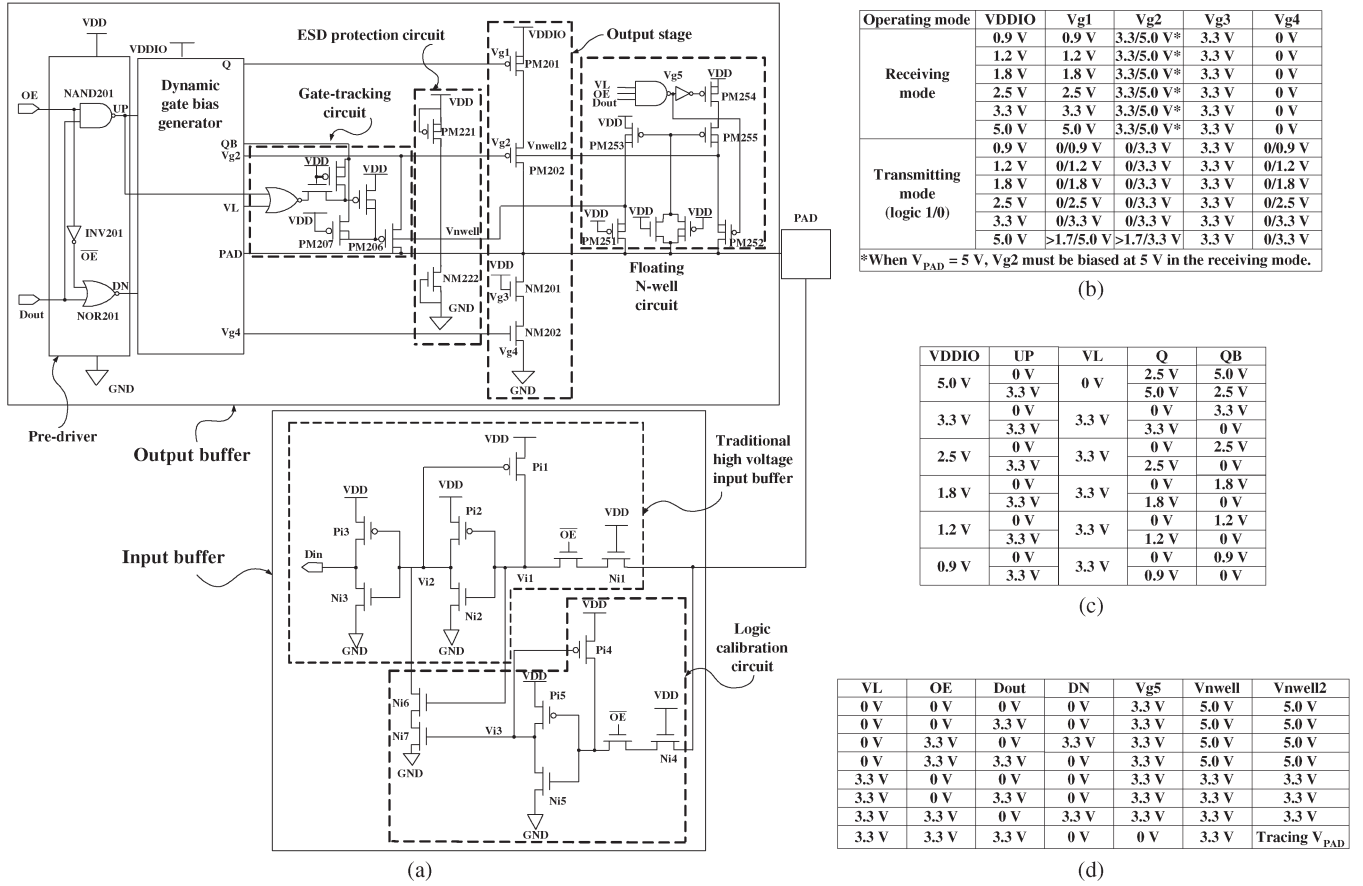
VDD
VDDIO
Q
ESD protection circuit
Output stage
OE
NAND201
UP
Dynamic gate bias generator
Gate-tracking circuit
VDDIO
Vg1
PM201
VDD
PM221
VL
OE
Dout
Vg5
VDD
PM254
QB
Vg2
VDD
VDD
Vg2
Vnwell2
PM202
VDD
PM253
PM255
VL
VDD
PM207
PM206
Vnwell
INV201
$\overline{OE}$
PAD
VDD
PM251
VDD
PM252
PAD
NM222
VDD
Vg3
NM201
Floating N-well circuit
DN
Dout
NOR201
GND
Vg4
NM202
Vg4
GND
GND
Pre-driver
Output buffer
VDD
Pi1
Traditional high voltage input buffer
VDD
Pi3
VDD
Pi2
$\overline{OE}$
VDD
Input buffer
Din
Vi2
Vi1
Ni1
Ni3
Ni2
GND
GND
VDD
Pi4
Logic calibration circuit
VDD
Pi5
$\overline{OE}$
VDD
Ni6
Ni7
Vi3
GND
Ni4
Ni5
GND
(a)

| Operating mode | VDDIO | Vg1 | Vg2 | Vg3 | Vg4 |
|---|---|---|---|---|---|
| Receiving mode | 0.9 V | 0.9 V | 3.3/5.0 V* | 3.3 V | 0 V |
| | 1.2 V | 1.2 V | 3.3/5.0 V* | 3.3 V | 0 V |
| | 1.8 V | 1.8 V | 3.3/5.0 V* | 3.3 V | 0 V |
| | 2.5 V | 2.5 V | 3.3/5.0 V* | 3.3 V | 0 V |
| | 3.3 V | 3.3 V | 3.3/5.0 V* | 3.3 V | 0 V |
| | 5.0 V | 5.0 V | 3.3/5.0 V* | 3.3 V | 0 V |
| Transmitting mode (logic 1/0) | 0.9 V | 0/0.9 V | 0/3.3 V | 3.3 V | 0/0.9 V |
| | 1.2 V | 0/1.2 V | 0/3.3 V | 3.3 V | 0/1.2 V |
| | 1.8 V | 0/1.8 V | 0/3.3 V | 3.3 V | 0/1.8 V |
| | 2.5 V | 0/2.5 V | 0/3.3 V | 3.3 V | 0/2.5 V |
| | 3.3 V | 0/3.3 V | 0/3.3 V | 3.3 V | 0/3.3 V |
| | 5.0 V | >1.7/5.0 V | >1.7/3.3 V | 3.3 V | 0/3.3 V |

*When $V_{PAD}$ = 5 V, Vg2 must be biased at 5 V in the receiving mode.
(b)

| VDDIO | UP | VL | Q | QB |
|---|---|---|---|---|
| 5.0 V | 0 V | 0 V | 2.5 V | 5.0 V |
| | 3.3 V | | 5.0 V | 2.5 V |
| 3.3 V | 0 V | 3.3 V | 0 V | 3.3 V |
| | 3.3 V | | 3.3 V | 0 V |
| 2.5 V | 0 V | 3.3 V | 0 V | 2.5 V |
| | 3.3 V | | 2.5 V | 0 V |
| 1.8 V | 0 V | 3.3 V | 0 V | 1.8 V |
| | 3.3 V | | 1.8 V | 0 V |
| 1.2 V | 0 V | 3.3 V | 0 V | 1.2 V |
| | 3.3 V | | 1.2 V | 0 V |
| 0.9 V | 0 V | 3.3 V | 0 V | 0.9 V |
| | 3.3 V | | 0.9 V | 0 V |

(c)

| VL | OE | Dout | DN | Vg5 | Vnwell | Vnwell2 |
|---|---|---|---|---|---|---|
| 0 V | 0 V | 0 V | 0 V | 3.3 V | 5.0 V | 5.0 V |
| 0 V | 0 V | 3.3 V | 0 V | 3.3 V | 5.0 V | 5.0 V |
| 0 V | 3.3 V | 0 V | 3.3 V | 3.3 V | 5.0 V | 5.0 V |
| 0 V | 3.3 V | 3.3 V | 0 V | 3.3 V | 5.0 V | 5.0 V |
| 3.3 V | 0 V | 0 V | 0 V | 3.3 V | 3.3 V | 3.3 V |
| 3.3 V | 0 V | 3.3 V | 0 V | 3.3 V | 3.3 V | 3.3 V |
| 3.3 V | 3.3 V | 0 V | 3.3 V | 3.3 V | 3.3 V | 3.3 V |
| 3.3 V | 3.3 V | 3.3 V | 0 V | 0 V | 3.3 V | Tracing $V_{PAD}$ |

(d)